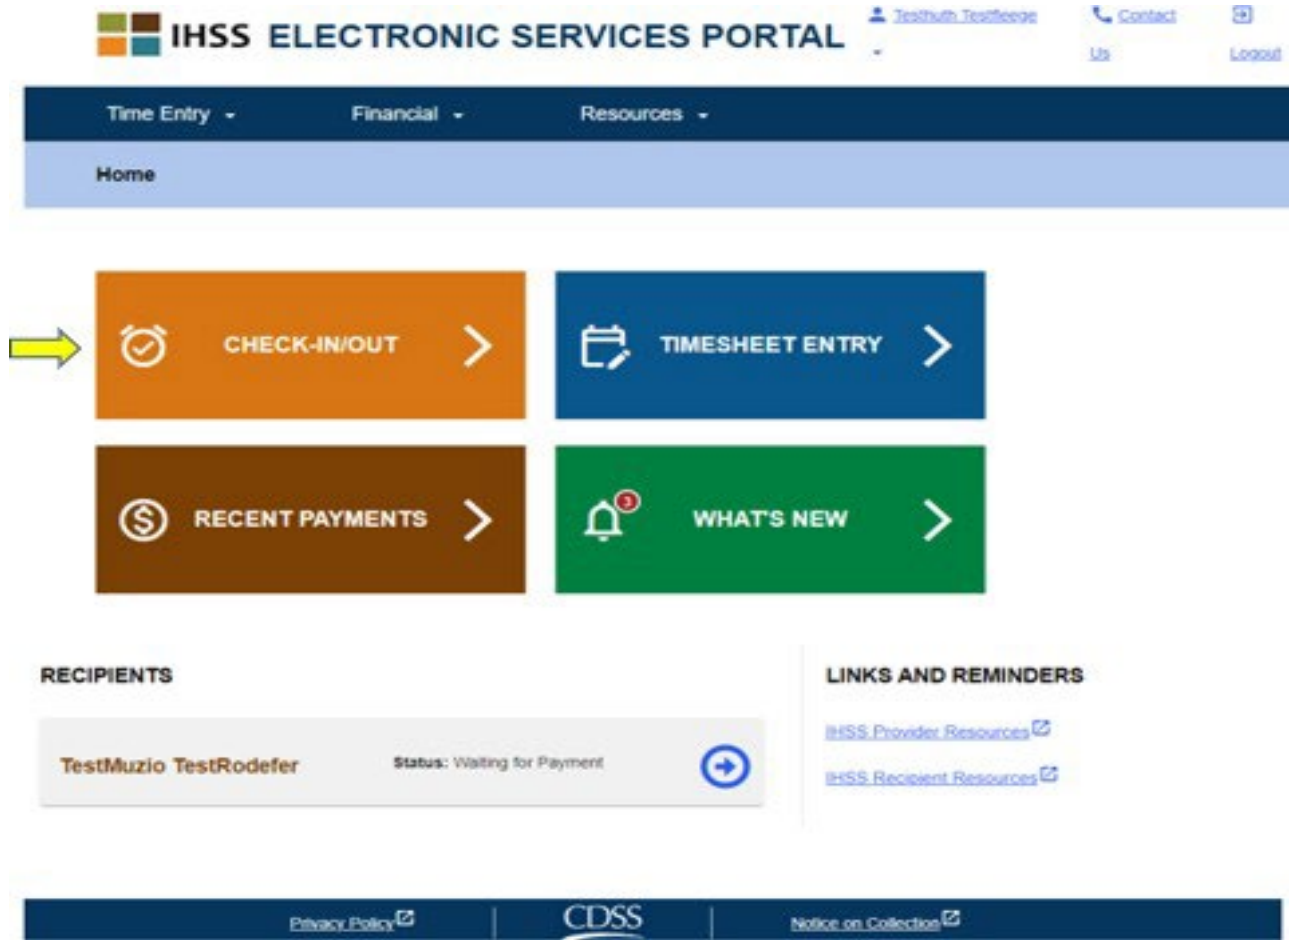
IHSS ELECTRONIC SERVICES PORTAL

Testhuth Testfeege

Contact Us

Logout

Time Entry

Financial

Resources

Home

CHECK-IN/OUT

TIMESHEET ENTRY

RECENT PAYMENTS

3

WHAT'S NEW

RECIPIENTS

TestMuzio TestRodefer

Status: Waiting for Payment

LINKS AND REMINDERS

IHSS Provider Resources

IHSS Recipient Resources

Privacy Policy

CDSS

Notice on Collection